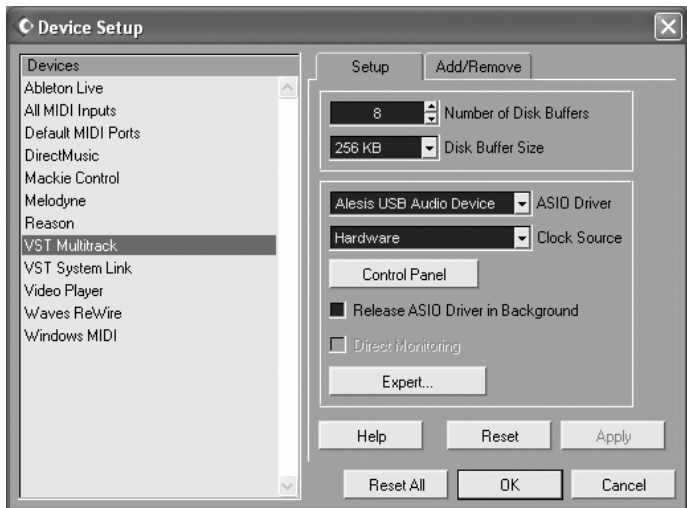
Device Setup

Devices
Ableton Live
All MIDI Inputs
Default MIDI Ports
DirectMusic
Mackie Control
Melodyne
Reason
VST Multitrack
VST System Link
Video Player
Waves ReWire
Windows MIDI

Setup
Add/Remove

8
Number of Disk Buffers
256 KB
Disk Buffer Size

Alesis USB Audio Device
ASIO Driver
Hardware
Clock Source
Control Panel
Release ASIO Driver in Background
Direct Monitoring
Expert...

Help
Reset
Apply

Reset All
OK
Cancel